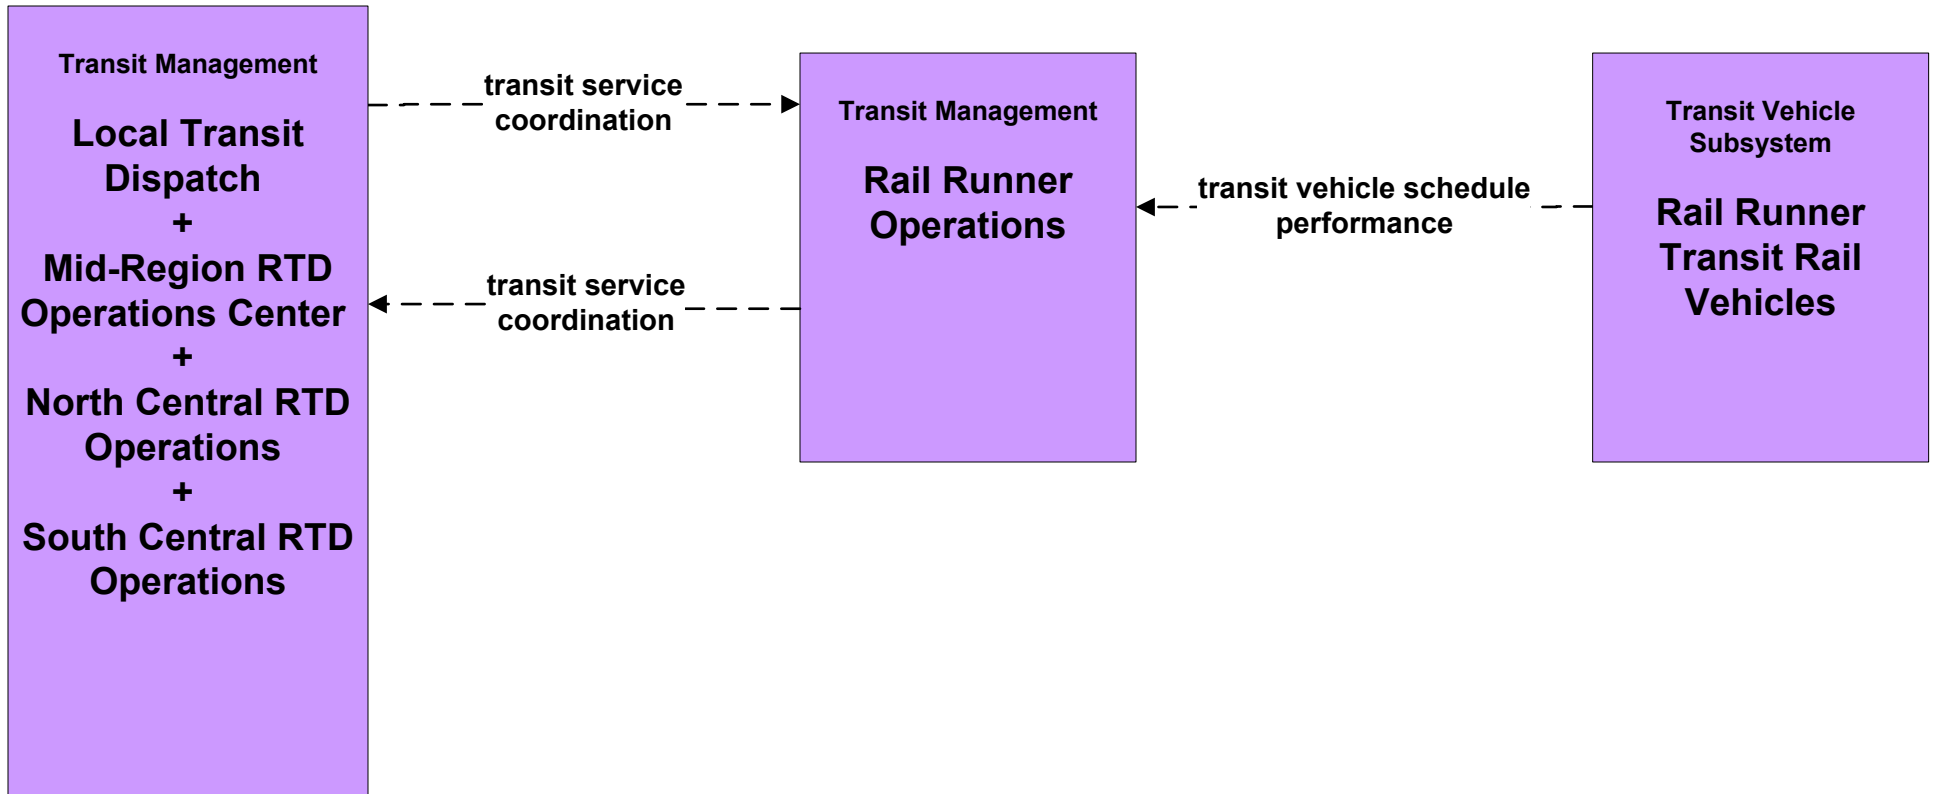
Transit Management

Local Transit Dispatch
+
Mid-Region RTD Operations Center
+
North Central RTD Operations
+
South Central RTD Operations

transit service coordination

transit service coordination

Transit Management

Rail Runner Operations

transit vehicle schedule performance

Transit Vehicle Subsystem

Rail Runner Transit Rail Vehicles